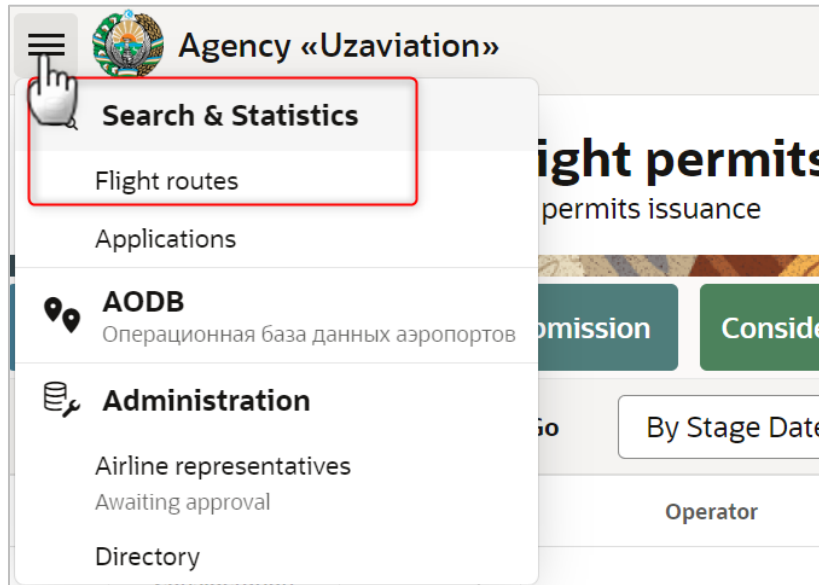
Agency «Uzaviation»

Search & Statistics

Flight routes

Applications

AODB
Операционная база данных аэропортов

Administration

Airline representatives
Awaiting approval

Directory

ight permits
permits issuance

omission

Conside

Go

By Stage Date

Operator